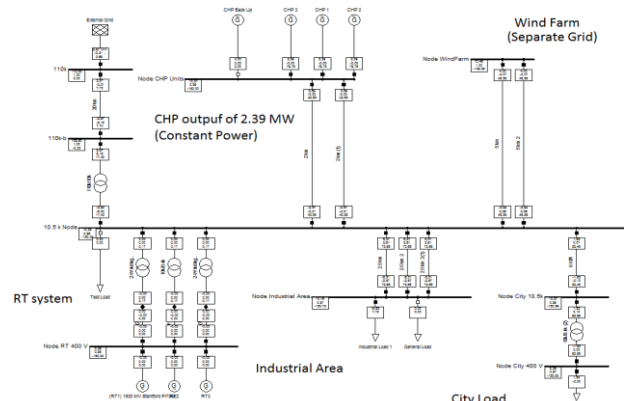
External Grid

CHP Back Up

CHP 3

CHP 1

CHP 2

Wind Farm (Separate Grid)

110a

Node CHP Units

Node WindFarm

CHP outpuf of 2.39 MW (Constant Power)

110kb

10.5 k Node

RT system

Test Load

Node Industrial Area

Node City 10.5k

Industrial Load 1

General Load

Node RT 400 V

Industrial Area

Node City 400 V

City Load